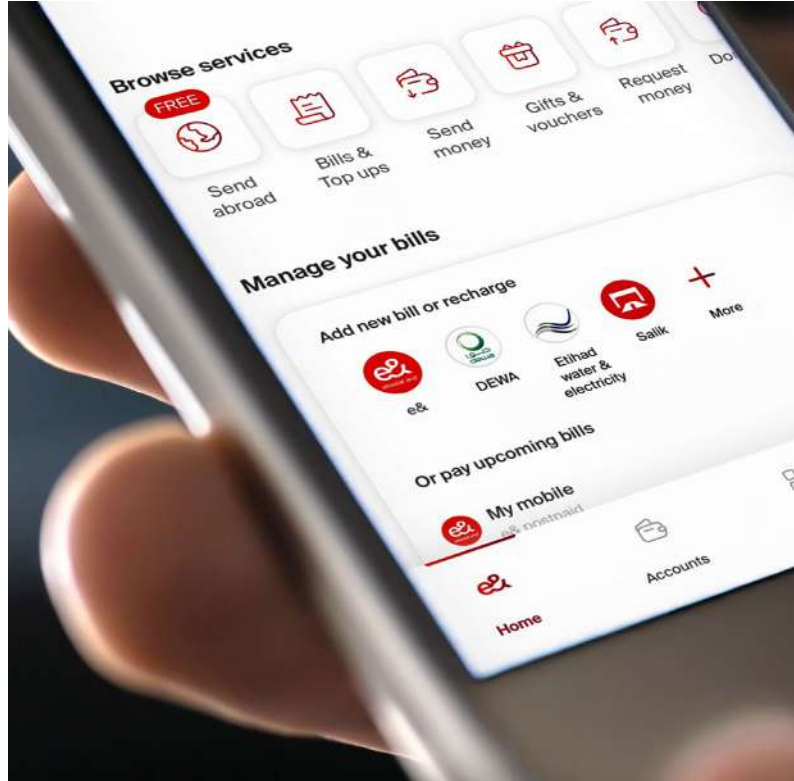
Browse services

FREE

Send abroad

Bills & Top ups

Send money

Gifts & vouchers

Request money

Do

Manage your bills

Add new bill or recharge

e&

e&

DEWA

Etihad water & electricity

Salik

More

Or pay upcoming bills

My mobile

e& postpaid

e&

Home

Accounts